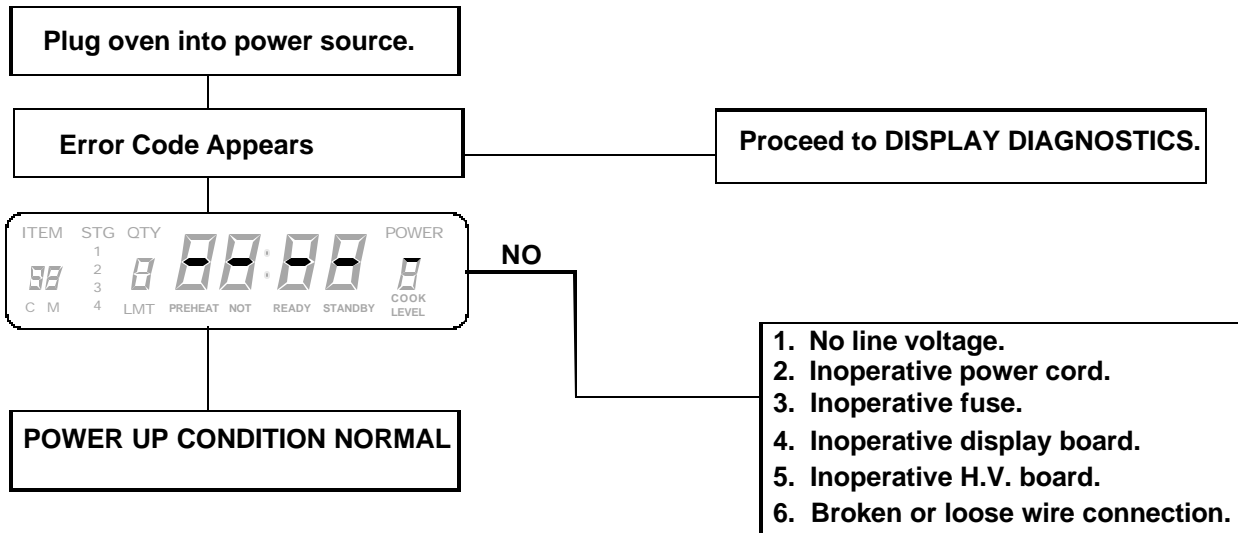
Plug oven into power source.

Error Code Appears

Proceed to DISPLAY DIAGNOSTICS.

ITEM STG QTY POWER
1
2
3
4
C M LMT PREHEAT NOT READY STANDBY COOK LEVEL

NO

1. No line voltage.
2. Inoperative power cord.
3. Inoperative fuse.
4. Inoperative display board.
5. Inoperative H.V. board.
6. Broken or loose wire connection.

POWER UP CONDITION NORMAL